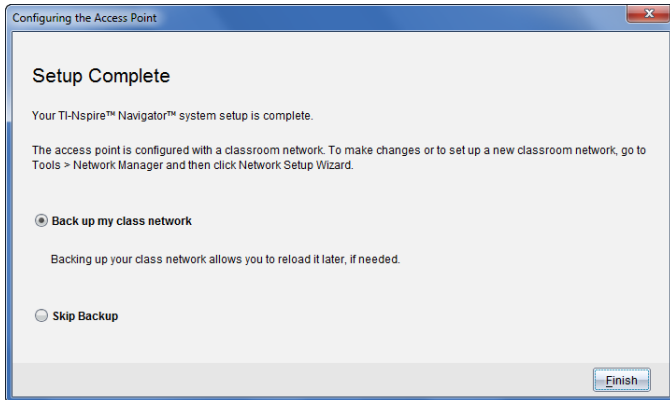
Configuring the Access Point

Setup Complete

Your TI-Nspire™ Navigator™ system setup is complete.

The access point is configured with a classroom network. To make changes or to set up a new classroom network, go to Tools > Network Manager and then click Network Setup Wizard.

Back up my class network

Backing up your class network allows you to reload it later, if needed.

Skip Backup

Finish